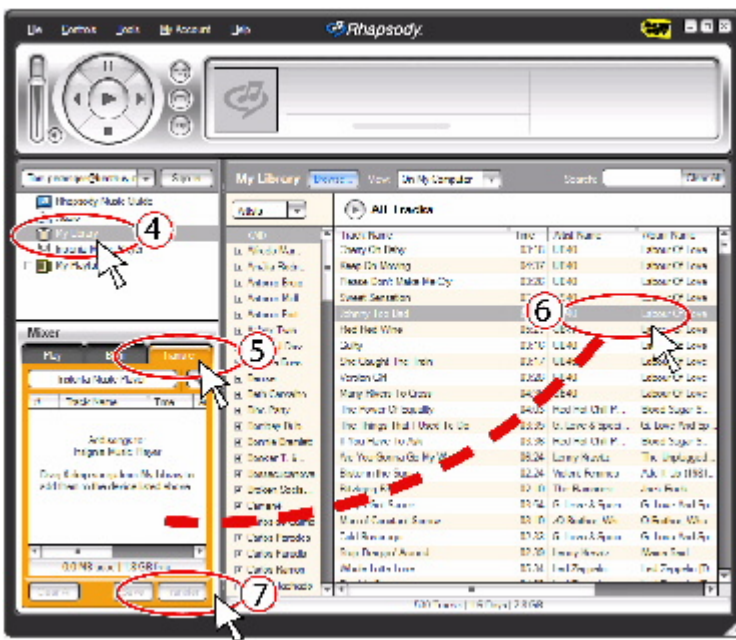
File Controls Tools My Account Help

Rhapsody

My Library View: On My Computer Search: Clear All

Rhapsody Music Guide

My Library

4

All Tracks

Track Name Time Artist Name Album Name

Cherry Oh Baby UB40 Labour Of Love

Keep On Moving UB40 Labour Of Love

Please Don't Make Me Cry UB40 Labour Of Love

Sweet Sensation UB40 Labour Of Love

Johnny Too Bad UB40 Labour Of Love

Red Red Wine UB40 Labour Of Love

Guilty UB40 Labour Of Love

She Caught The Train UB40 Labour Of Love

Version Girl UB40 Labour Of Love

Many Rivers To Cross UB40 Labour Of Love

6

Mixer

Play Burn Transfer

5

Track Name Time

7

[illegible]